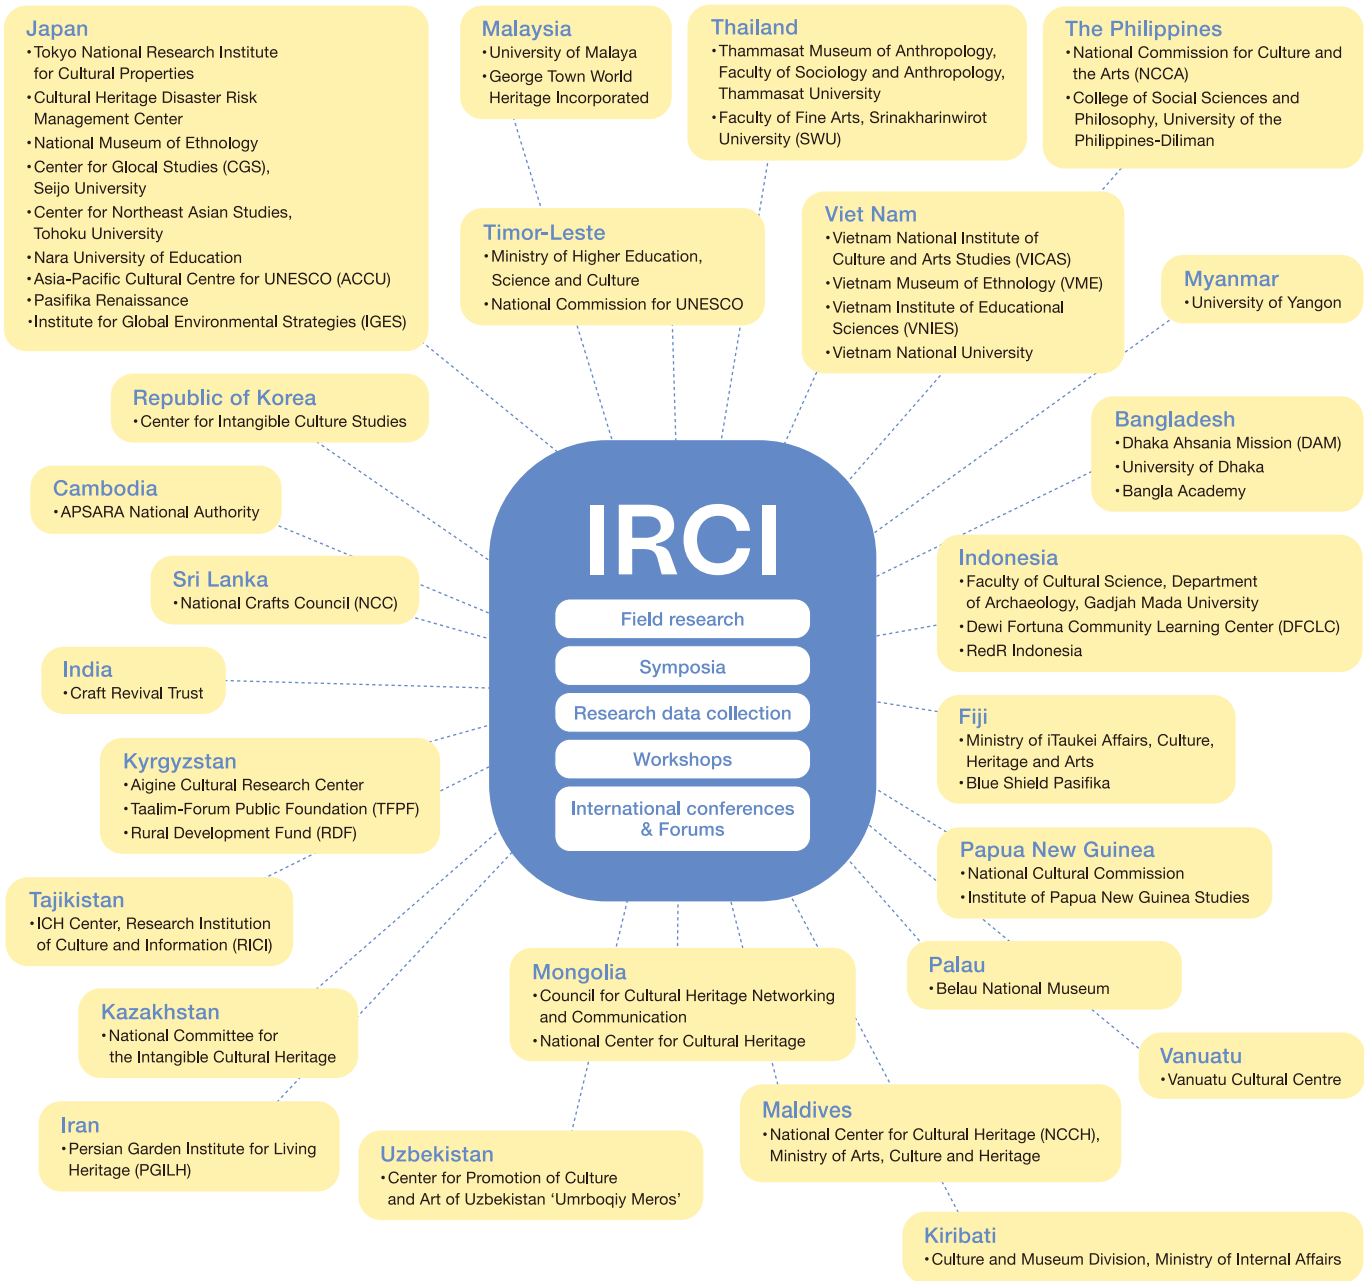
Japan
• Tokyo National Research Institute for Cultural Properties
• Cultural Heritage Disaster Risk Management Center
• National Museum of Ethnology
• Center for Glocal Studies (CGS), Seijo University
• Center for Northeast Asian Studies, Tohoku University
• Nara University of Education
• Asia-Pacific Cultural Centre for UNESCO (ACCU)
• Pasifika Renaissance
• Institute for Global Environmental Strategies (IGES)

Malaysia
• University of Malaya
• George Town World Heritage Incorporated

Thailand
• Thammasat Museum of Anthropology, Faculty of Sociology and Anthropology, Thammasat University
• Faculty of Fine Arts, Srinakharinwirot University (SWU)

The Philippines
• National Commission for Culture and the Arts (NCCA)
• College of Social Sciences and Philosophy, University of the Philippines-Diliman

Timor-Leste
• Ministry of Higher Education, Science and Culture
• National Commission for UNESCO

Viet Nam
• Vietnam National Institute of Culture and Arts Studies (VICAS)
• Vietnam Museum of Ethnology (VME)
• Vietnam Institute of Educational Sciences (VNIES)
• Vietnam National University

Myanmar
• University of Yangon

Republic of Korea
• Center for Intangible Culture Studies

Bangladesh
• Dhaka Ahsania Mission (DAM)
• University of Dhaka
• Bangla Academy

Cambodia
• APSARA National Authority

IRCI
Field research
Symposia
Research data collection
Workshops
International conferences & Forums

Sri Lanka
• National Crafts Council (NCC)

Indonesia
• Faculty of Cultural Science, Department of Archaeology, Gadjah Mada University
• Dewi Fortuna Community Learning Center (DFCLC)
• RedR Indonesia

India
• Craft Revival Trust

Fiji
• Ministry of iTaukei Affairs, Culture, Heritage and Arts
• Blue Shield Pasifika

Kyrgyzstan
• Aigine Cultural Research Center
• Taalim-Forum Public Foundation (TFPF)
• Rural Development Fund (RDF)

Papua New Guinea
• National Cultural Commission
• Institute of Papua New Guinea Studies

Tajikistan
• ICH Center, Research Institution of Culture and Information (RICI)

Palau
• Belau National Museum

Mongolia
• Council for Cultural Heritage Networking and Communication
• National Center for Cultural Heritage

Kazakhstan
• National Committee for the Intangible Cultural Heritage

Vanuatu
• Vanuatu Cultural Centre

Iran
• Persian Garden Institute for Living Heritage (PGILH)

Maldives
• National Center for Cultural Heritage (NCCH), Ministry of Arts, Culture and Heritage

Uzbekistan
• Center for Promotion of Culture and Art of Uzbekistan ‘Umrboqiy Meros’

Kiribati
• Culture and Museum Division, Ministry of Internal Affairs